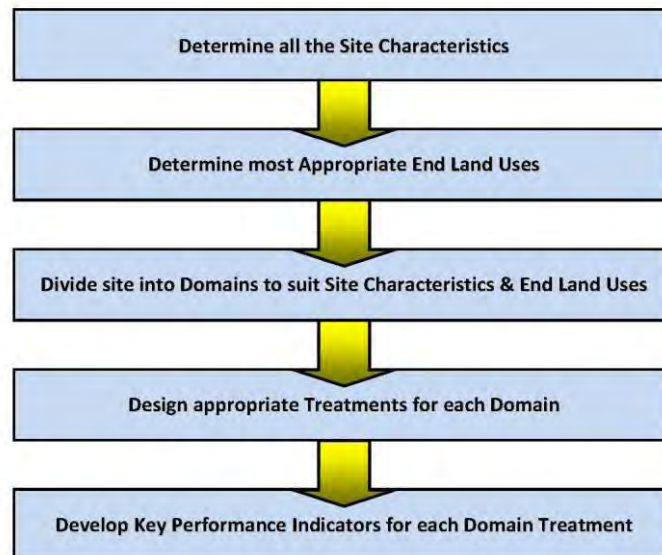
Determine all the Site Characteristics

Determine most Appropriate End Land Uses

Divide site into Domains to suit Site Characteristics & End Land Uses

Design appropriate Treatments for each Domain

Develop Key Performance Indicators for each Domain Treatment